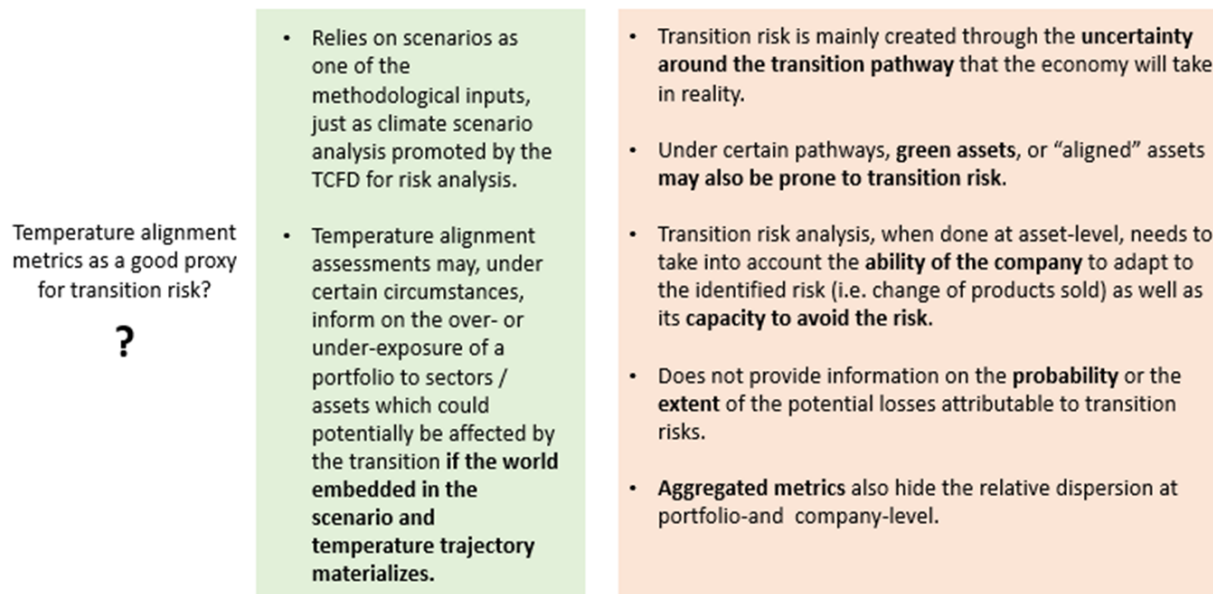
Temperature alignment metrics as a good proxy for transition risk?

?

- Relies on scenarios as one of the methodological inputs, just as climate scenario analysis promoted by the TCFD for risk analysis.

- Temperature alignment assessments may, under certain circumstances, inform on the over- or under-exposure of a portfolio to sectors / assets which could potentially be affected by the transition **if the world embedded in the scenario and temperature trajectory materializes.**

- Transition risk is mainly created through the **uncertainty around the transition pathway** that the economy will take in reality.

- Under certain pathways, **green assets**, or "aligned" assets **may also be prone to transition risk**.

- Transition risk analysis, when done at asset-level, needs to take into account the **ability of the company** to adapt to the identified risk (i.e. change of products sold) as well as its **capacity to avoid the risk.**

- Does not provide information on the **probability** or the **extent** of the potential losses attributable to transition risks.

- **Aggregated metrics** also hide the relative dispersion at portfolio-and company-level.